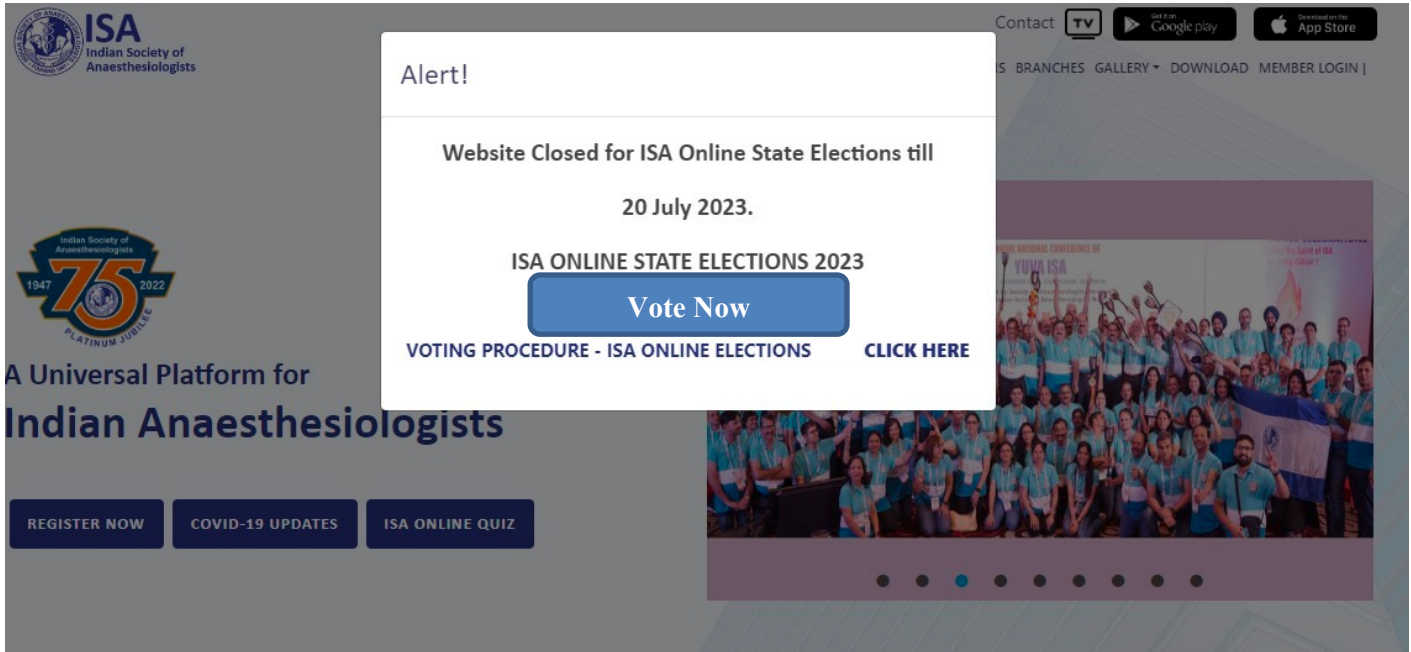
ISA
Indian Society of Anaesthesiologists

Contact TV Get it on Google play Download on the App Store

S BRANCHES GALLERY DOWNLOAD MEMBER LOGIN |

Alert!

Website Closed for ISA Online State Elections till

20 July 2023.

ISA ONLINE STATE ELECTIONS 2023

Vote Now

VOTING PROCEDURE - ISA ONLINE ELECTIONS CLICK HERE

Indian Society of Anaesthesiologists
1947 75 2022
PLATINUM JUBILEE

A Universal Platform for
Indian Anaesthesiologists

REGISTER NOW COVID-19 UPDATES ISA ONLINE QUIZ

YUVA ISA